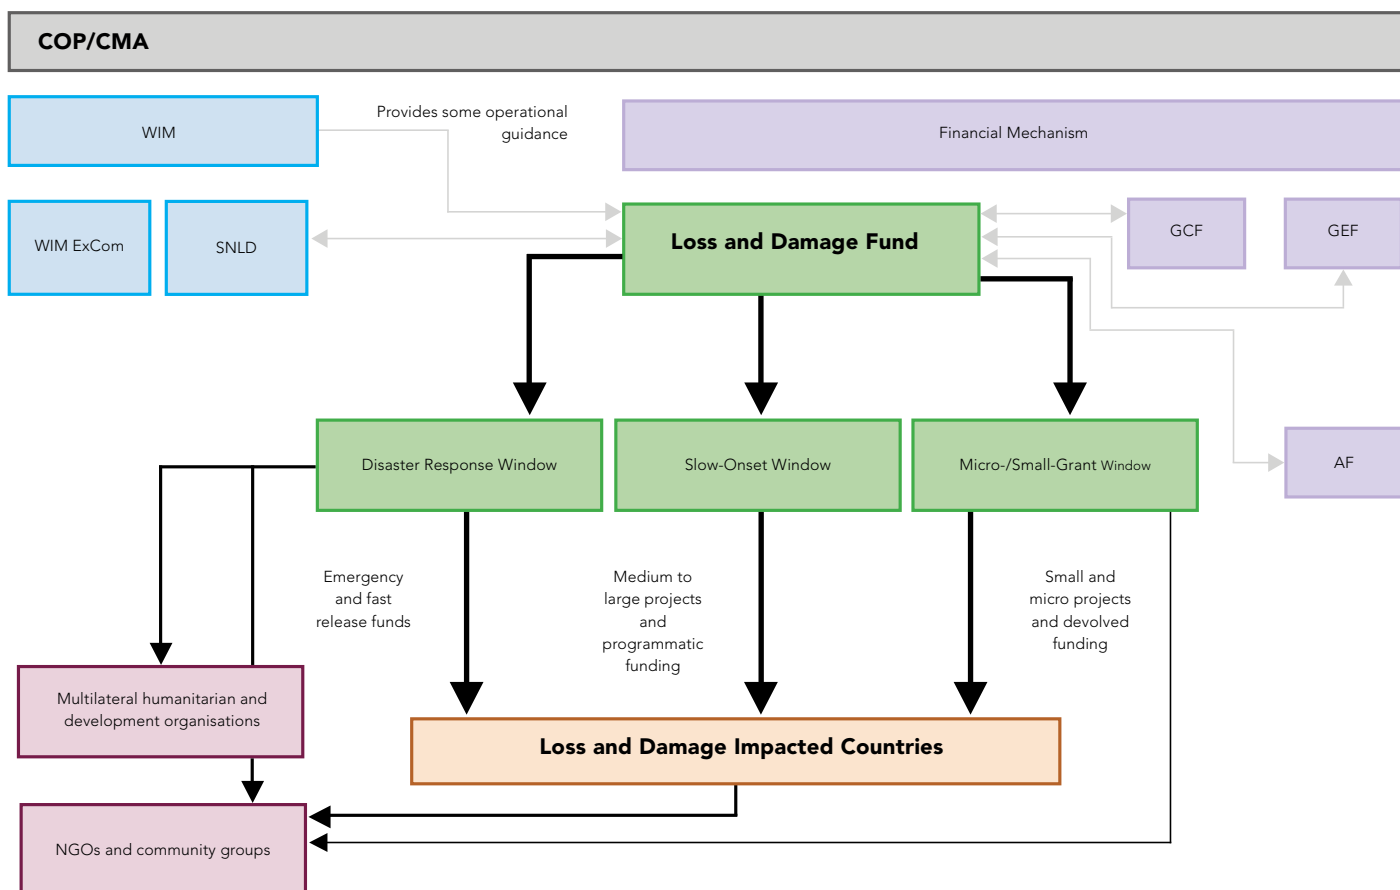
COP/CMA

WIM

Provides some operational guidance

Financial Mechanism

WIM ExCom

SNLD

Loss and Damage Fund

GCF

GEF

AF

Disaster Response Window

Slow-Onset Window

Micro-/Small-Grant Window

Emergency and fast release funds

Medium to large projects and programmatic funding

Small and micro projects and devolved funding

Multilateral humanitarian and development organisations

Loss and Damage Impacted Countries

NGOs and community groups